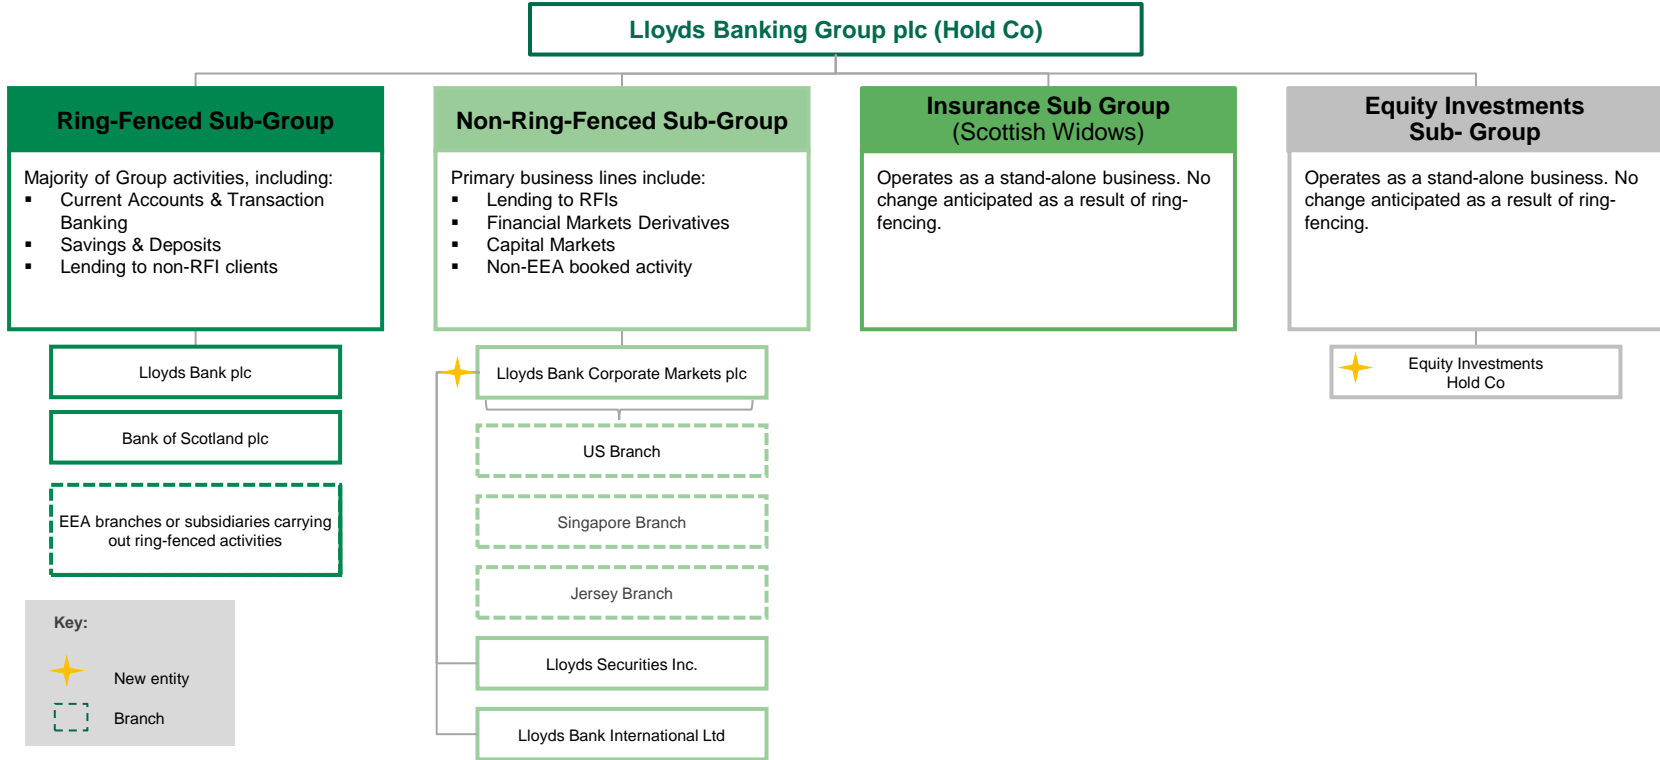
Lloyds Banking Group plc (Hold Co)

Ring-Fenced Sub-Group

Majority of Group activities, including:
- Current Accounts & Transaction Banking
- Savings & Deposits
- Lending to non-RFI clients

Lloyds Bank plc

Bank of Scotland plc

EEA branches or subsidiaries carrying out ring-fenced activities

Non-Ring-Fenced Sub-Group

Primary business lines include:
- Lending to RFIs
- Financial Markets Derivatives
- Capital Markets
- Non-EEA booked activity

Lloyds Bank Corporate Markets plc

US Branch

Singapore Branch

Jersey Branch

Lloyds Securities Inc.

Lloyds Bank International Ltd

Insurance Sub Group
(Scottish Widows)

Operates as a stand-alone business. No change anticipated as a result of ring-fencing.

Equity Investments Sub- Group

Operates as a stand-alone business. No change anticipated as a result of ring-fencing.

Equity Investments Hold Co

Key:

New entity

Branch